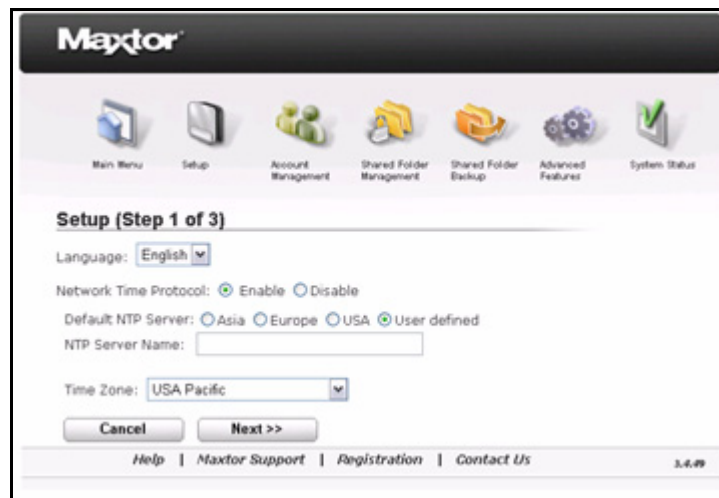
Maxtor

Main Menu
Setup
Account Management
Shared Folder Management
Shared Folder Backup
Advanced Features
System Status

Setup (Step 1 of 3)

Language: English

Network Time Protocol: Enable Disable

Default NTP Server: Asia Europe USA User defined

NTP Server Name:

Time Zone: USA Pacific

Cancel
Next >>

Help | Maxtor Support | Registration | Contact Us

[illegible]